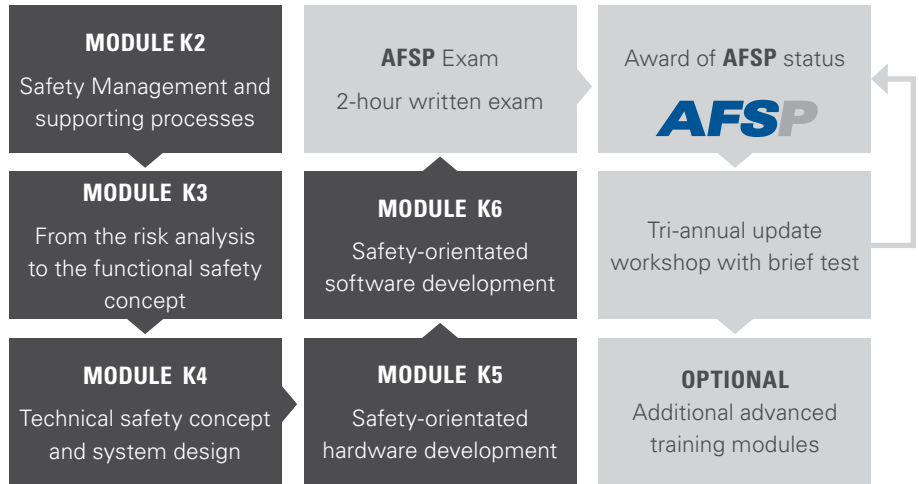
MODULE K2
Safety Management and supporting processes

MODULE K3
From the risk analysis to the functional safety concept

MODULE K4
Technical safety concept and system design

AFSP Exam
2-hour written exam

MODULE K6
Safety-orientated software development

MODULE K5
Safety-orientated hardware development

Award of AFSP status

AFSP

Tri-annual update workshop with brief test

OPTIONAL
Additional advanced training modules